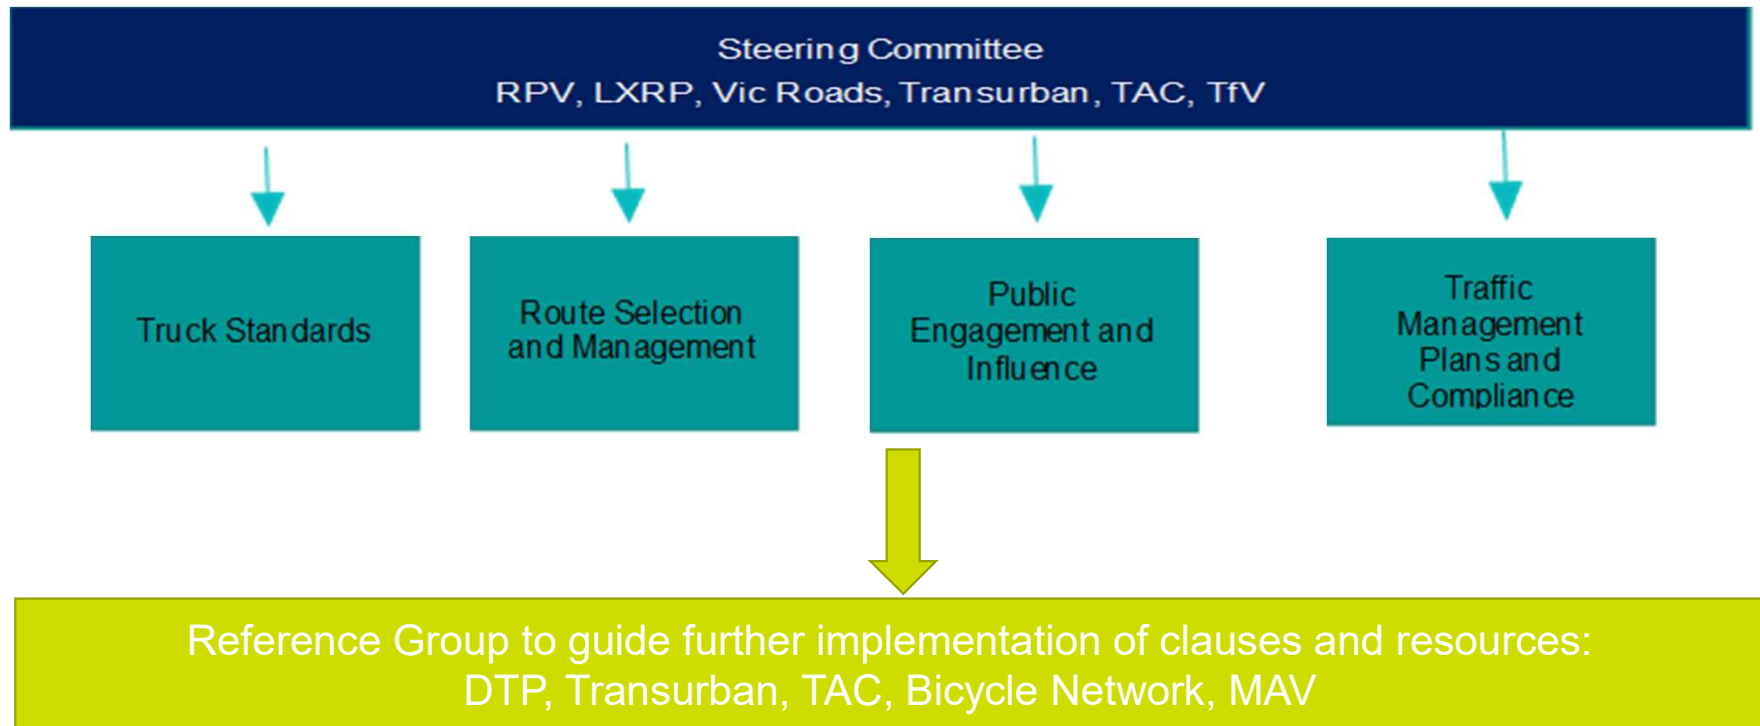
Steering Committee
RPV, LXRP, Vic Roads, Transurban, TAC, TfV

Truck Standards

Route Selection and Management

Public Engagement and Influence

Traffic Management Plans and Compliance

Reference Group to guide further implementation of clauses and resources:
DTP, Transurban, TAC, Bicycle Network, MAV